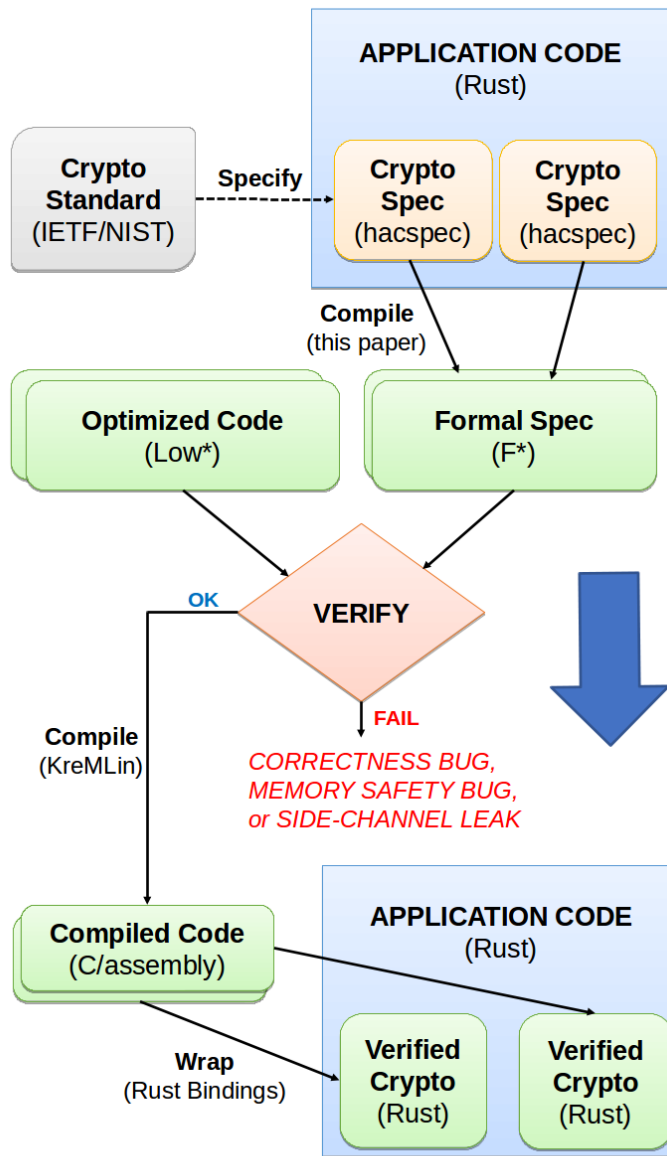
APPLICATION CODE
(Rust)

Crypto Standard
(IETF/NIST)

Specify

Crypto Spec
(hacspec)

Crypto Spec
(hacspec)

Compile
(this paper)

Optimized Code
(Low*)

Formal Spec
(F*)

OK

VERIFY

FAIL

CORRECTNESS BUG,
MEMORY SAFETY BUG,
or SIDE-CHANNEL LEAK

Compile
(KreMLin)

APPLICATION CODE
(Rust)

Compiled Code
(C/assembly)

Wrap
(Rust Bindings)

Verified Crypto
(Rust)

Verified Crypto
(Rust)